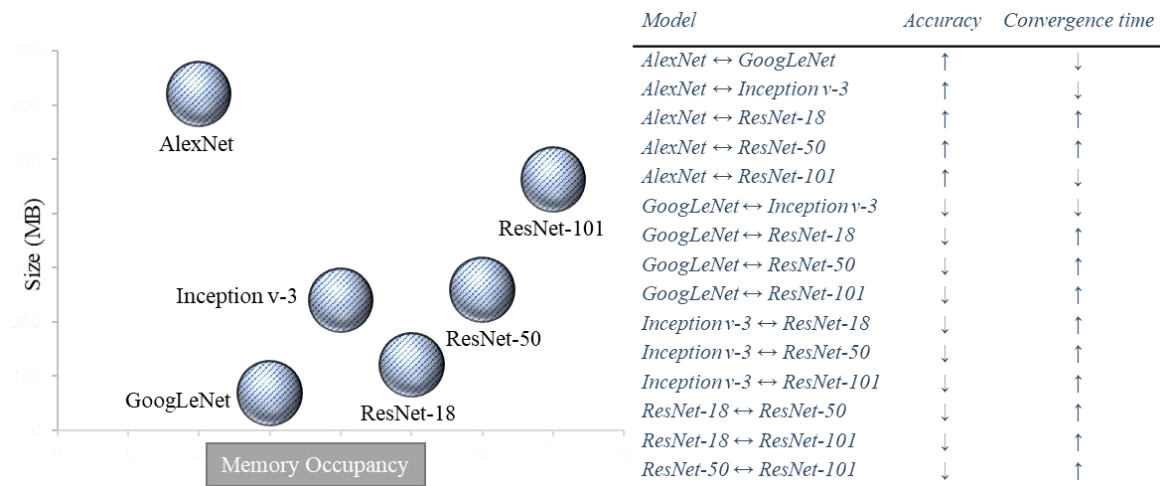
Size (MB)

AlexNet

ResNet-101

Inception v-3

ResNet-50

GoogLeNet

ResNet-18

Memory Occupancy

| Model | Accuracy | Convergence time |
|---|---|---|
| AlexNet ↔ GoogLeNet | ↑ | ↓ |
| AlexNet ↔ Inception v-3 | ↑ | ↓ |
| AlexNet ↔ ResNet-18 | ↑ | ↑ |
| AlexNet ↔ ResNet-50 | ↑ | ↑ |
| AlexNet ↔ ResNet-101 | ↑ | ↓ |
| GoogLeNet ↔ Inception v-3 | ↓ | ↓ |
| GoogLeNet ↔ ResNet-18 | ↓ | ↑ |
| GoogLeNet ↔ ResNet-50 | ↓ | ↑ |
| GoogLeNet ↔ ResNet-101 | ↓ | ↑ |
| Inception v-3 ↔ ResNet-18 | ↓ | ↑ |
| Inception v-3 ↔ ResNet-50 | ↓ | ↑ |
| Inception v-3 ↔ ResNet-101 | ↓ | ↑ |
| ResNet-18 ↔ ResNet-50 | ↓ | ↑ |
| ResNet-18 ↔ ResNet-101 | ↓ | ↑ |
| ResNet-50 ↔ ResNet-101 | ↓ | ↑ |